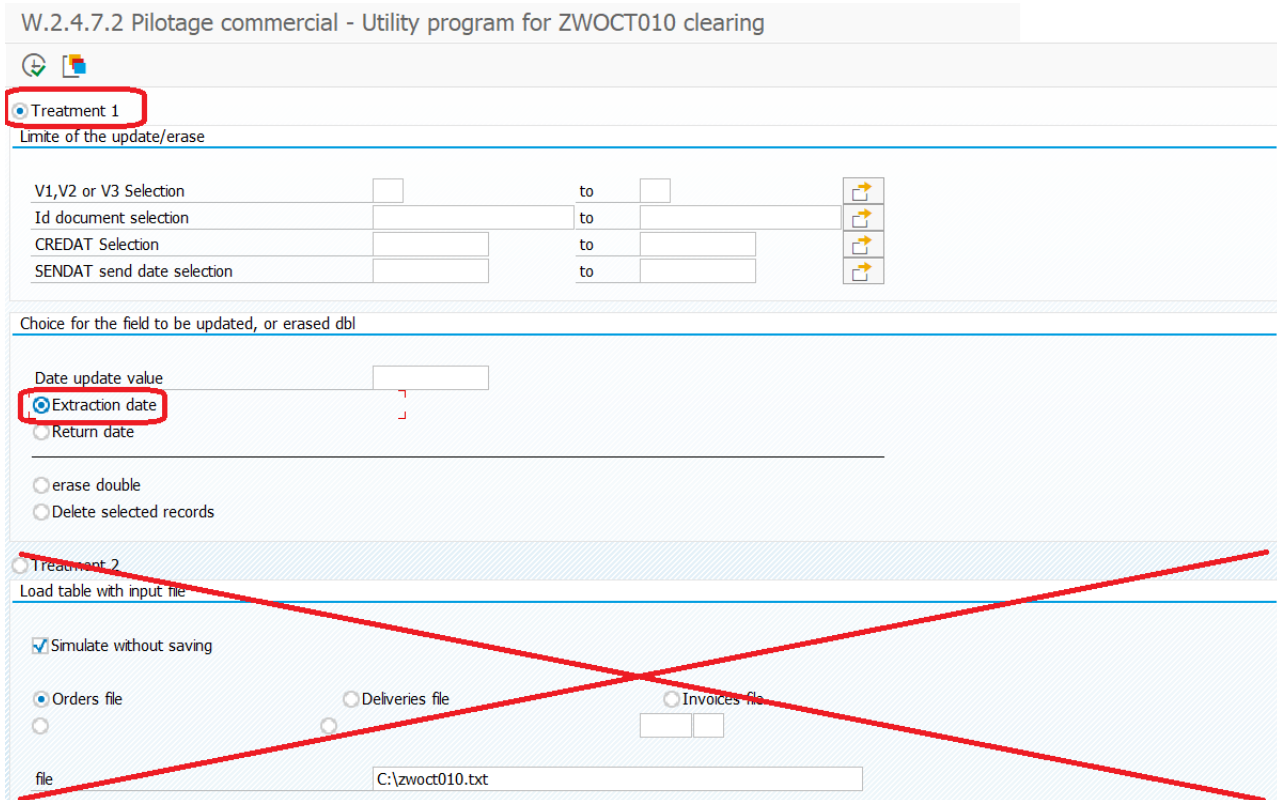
W.2.4.7.2 Pilotage commercial - Utility program for ZWOCT010 clearing

Treatment 1

Limite of the update/erase

V1,V2 or V3 Selection to
Id document selection to
CREDAT Selection to
SENDAT send date selection to

Choice for the field to be updated, or erased dbl

Date update value
Extraction date
Return date

erase double
Delete selected records

Treatment 2

Load table with input file

Simulate without saving

Orders file
Deliveries file
Invoices file

file C:\zwoct010.txt